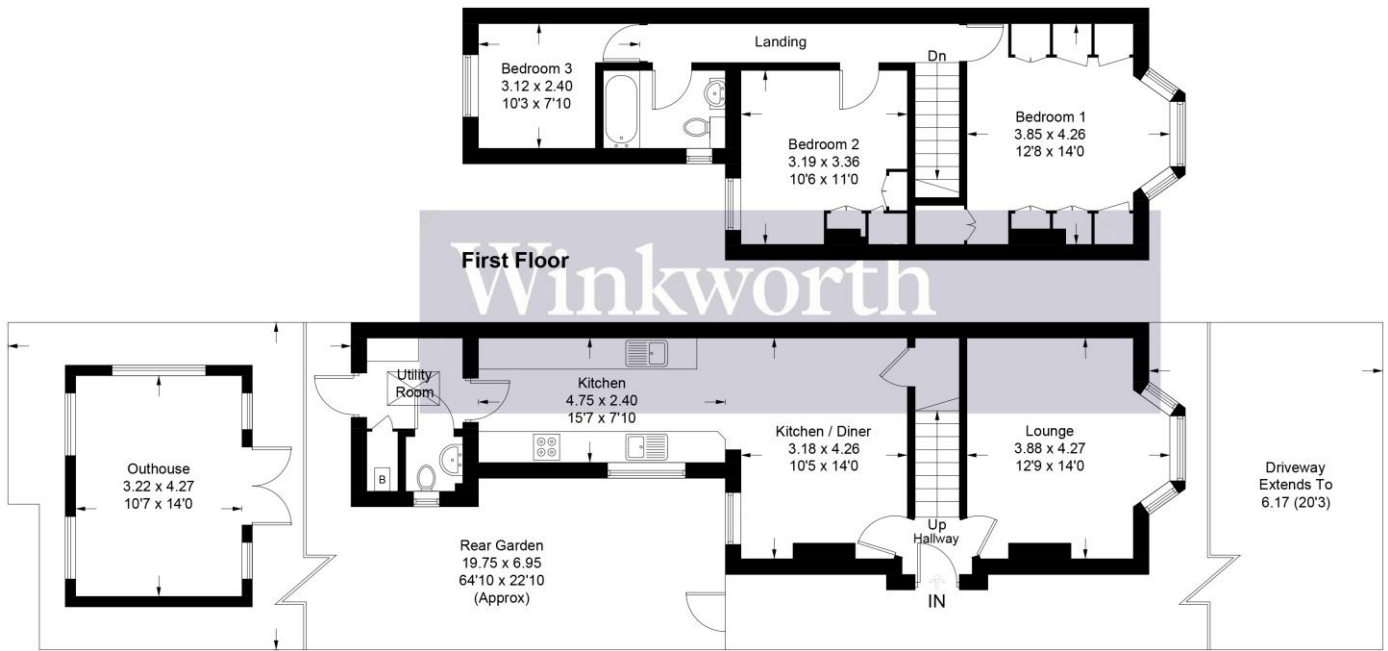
Landing

Dn

Bedroom 3
3.12 x 2.40
10'3 x 7'10

Bedroom 2
3.19 x 3.36
10'6 x 11'0

Bedroom 1
3.85 x 4.26
12'8 x 14'0

First Floor

Winkworth

Utility Room

Kitchen
4.75 x 2.40
15'7 x 7'10

Outhouse
3.22 x 4.27
10'7 x 14'0

B

Kitchen / Diner
3.18 x 4.26
10'5 x 14'0

Lounge
3.88 x 4.27
12'9 x 14'0

Driveway Extends To
6.17 (20'3)

Up
Hallway

Rear Garden
19.75 x 6.95
64'10 x 22'10
(Approx)

IN